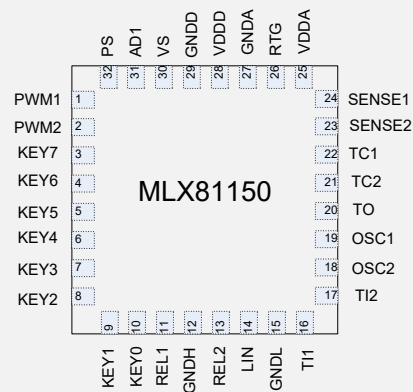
PS 32
AD1 31
VS 30
GNDD 29
VDDD 28
GNDA 27
RTG 26
VDDA 25

PWM1 1
PWM2 2
KEY7 3
KEY6 4
KEY5 5
KEY4 6
KEY3 7
KEY2 8

24 SENSE1
23 SENSE2
22 TC1
21 TC2
20 TO
19 OSC1
18 OSC2
17 TI2

MLX81150

9 KEY1
10 KEY0
11 REL1
12 GNDH
13 REL2
14 LIN
15 GNDL
16 TI1